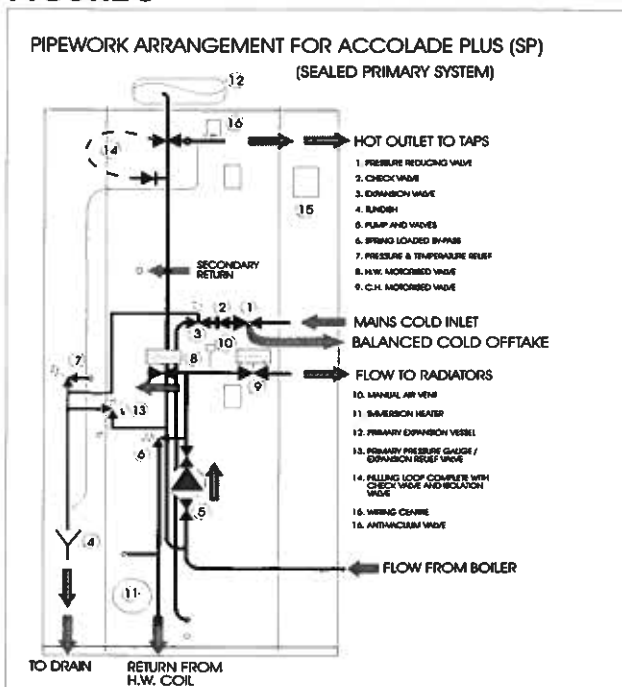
PIPEWORK ARRANGEMENT FOR ACCOLADE PLUS (SP)
(SEALED PRIMARY SYSTEM)

12

16

14

HOT OUTLET TO TAPS

1. PRESSURE REDUCING VALVE
2. CHECK VALVE
3. EXPANSION VALVE
4. TUNDISH
5. PUMP AND VALVES
6. SPRING LOADED BY-PASS
7. PRESSURE & TEMPERATURE RELIEF
8. H.W. MOTORISED VALVE
9. C.H. MOTORISED VALVE

15

SECONDARY RETURN

2 1

3

10

8

MAINS COLD INLET

BALANCED COLD OFFTAKE

7

9

FLOW TO RADIATORS

13

10. MANUAL AIR VENT
11. IMMERSION HEATER
12. PRIMARY EXPANSION VESSEL
13. PRIMARY PRESSURE GAUGE / EXPANSION RELIEF VALVE
14. FILLING LOOP COMPLETE WITH CHECK VALVE AND ISOLATION VALVE
15. WIRING CENTRE
16. ANTIVACUUM VALVE

6

5

4

FLOW FROM BOILER

11

TO DRAIN

RETURN FROM H.W. COIL